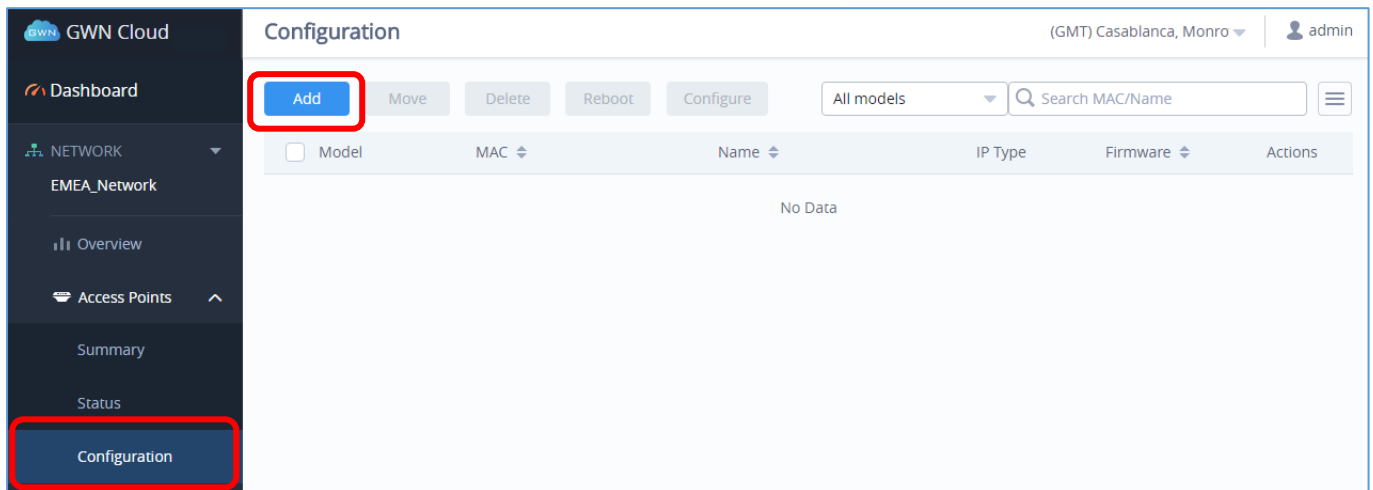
GWN GWN Cloud

Dashboard

NETWORK

EMEA_Network

Overview

Access Points

Summary

Status

Configuration

Configuration

(GMT) Casablanca, Monro

admin

Add

Move

Delete

Reboot

Configure

All models

Search MAC/Name

| Model | MAC | Name | IP Type | Firmware | Actions |
|---|---|---|---|---|---|

No Data